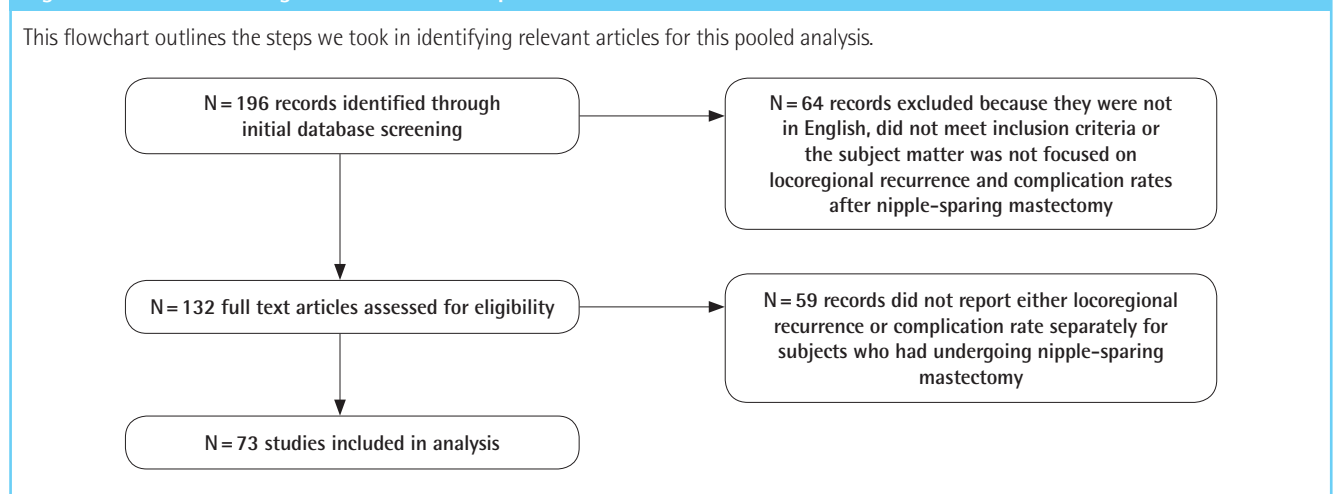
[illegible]

This flowchart outlines the steps we took in identifying relevant articles for this pooled analysis.

N = 196 records identified through initial database screening

N = 64 records excluded because they were not in English, did not meet inclusion criteria or the subject matter was not focused on locoregional recurrence and complication rates after nipple-sparing mastectomy

N = 132 full text articles assessed for eligibility

N = 59 records did not report either locoregional recurrence or complication rate separately for subjects who had undergoing nipple-sparing mastectomy

N = 73 studies included in analysis